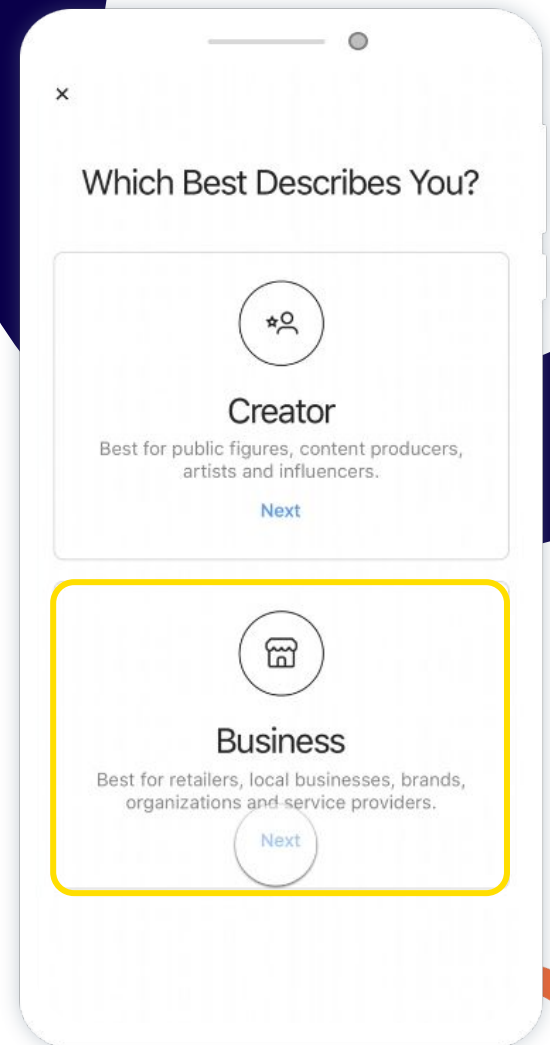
×

Which Best Describes You?

Creator

Best for public figures, content producers, artists and influencers.

Next

Business

Best for retailers, local businesses, brands, organizations and service providers.

Next